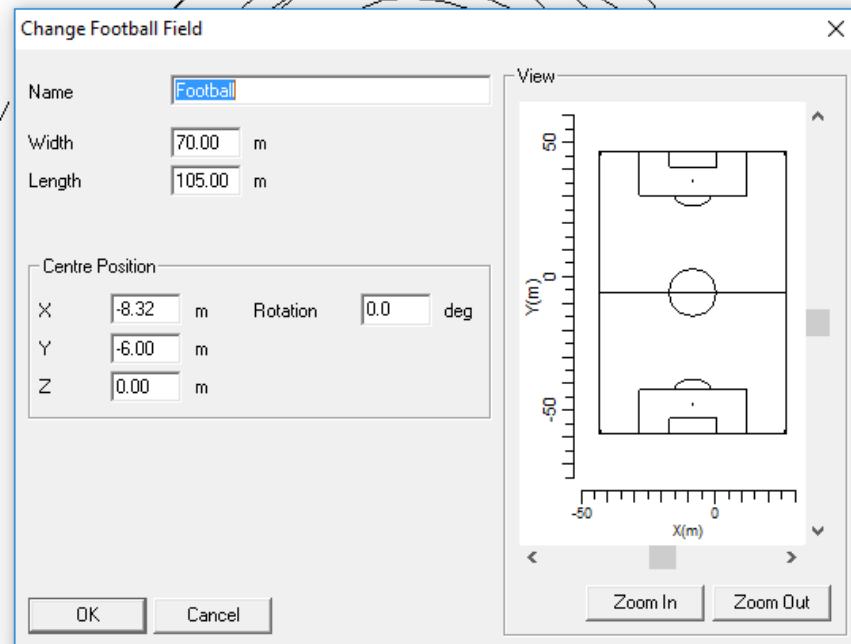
Change Football Field

Name Football

Width 70.00 m

Length 105.00 m

Centre Position

X -8.32 m Rotation 0.0 deg

Y -6.00 m

Z 0.00 m

View

50

0

-50

Y(m)

-50

0

X(m)

Zoom In

Zoom Out

OK

Cancel